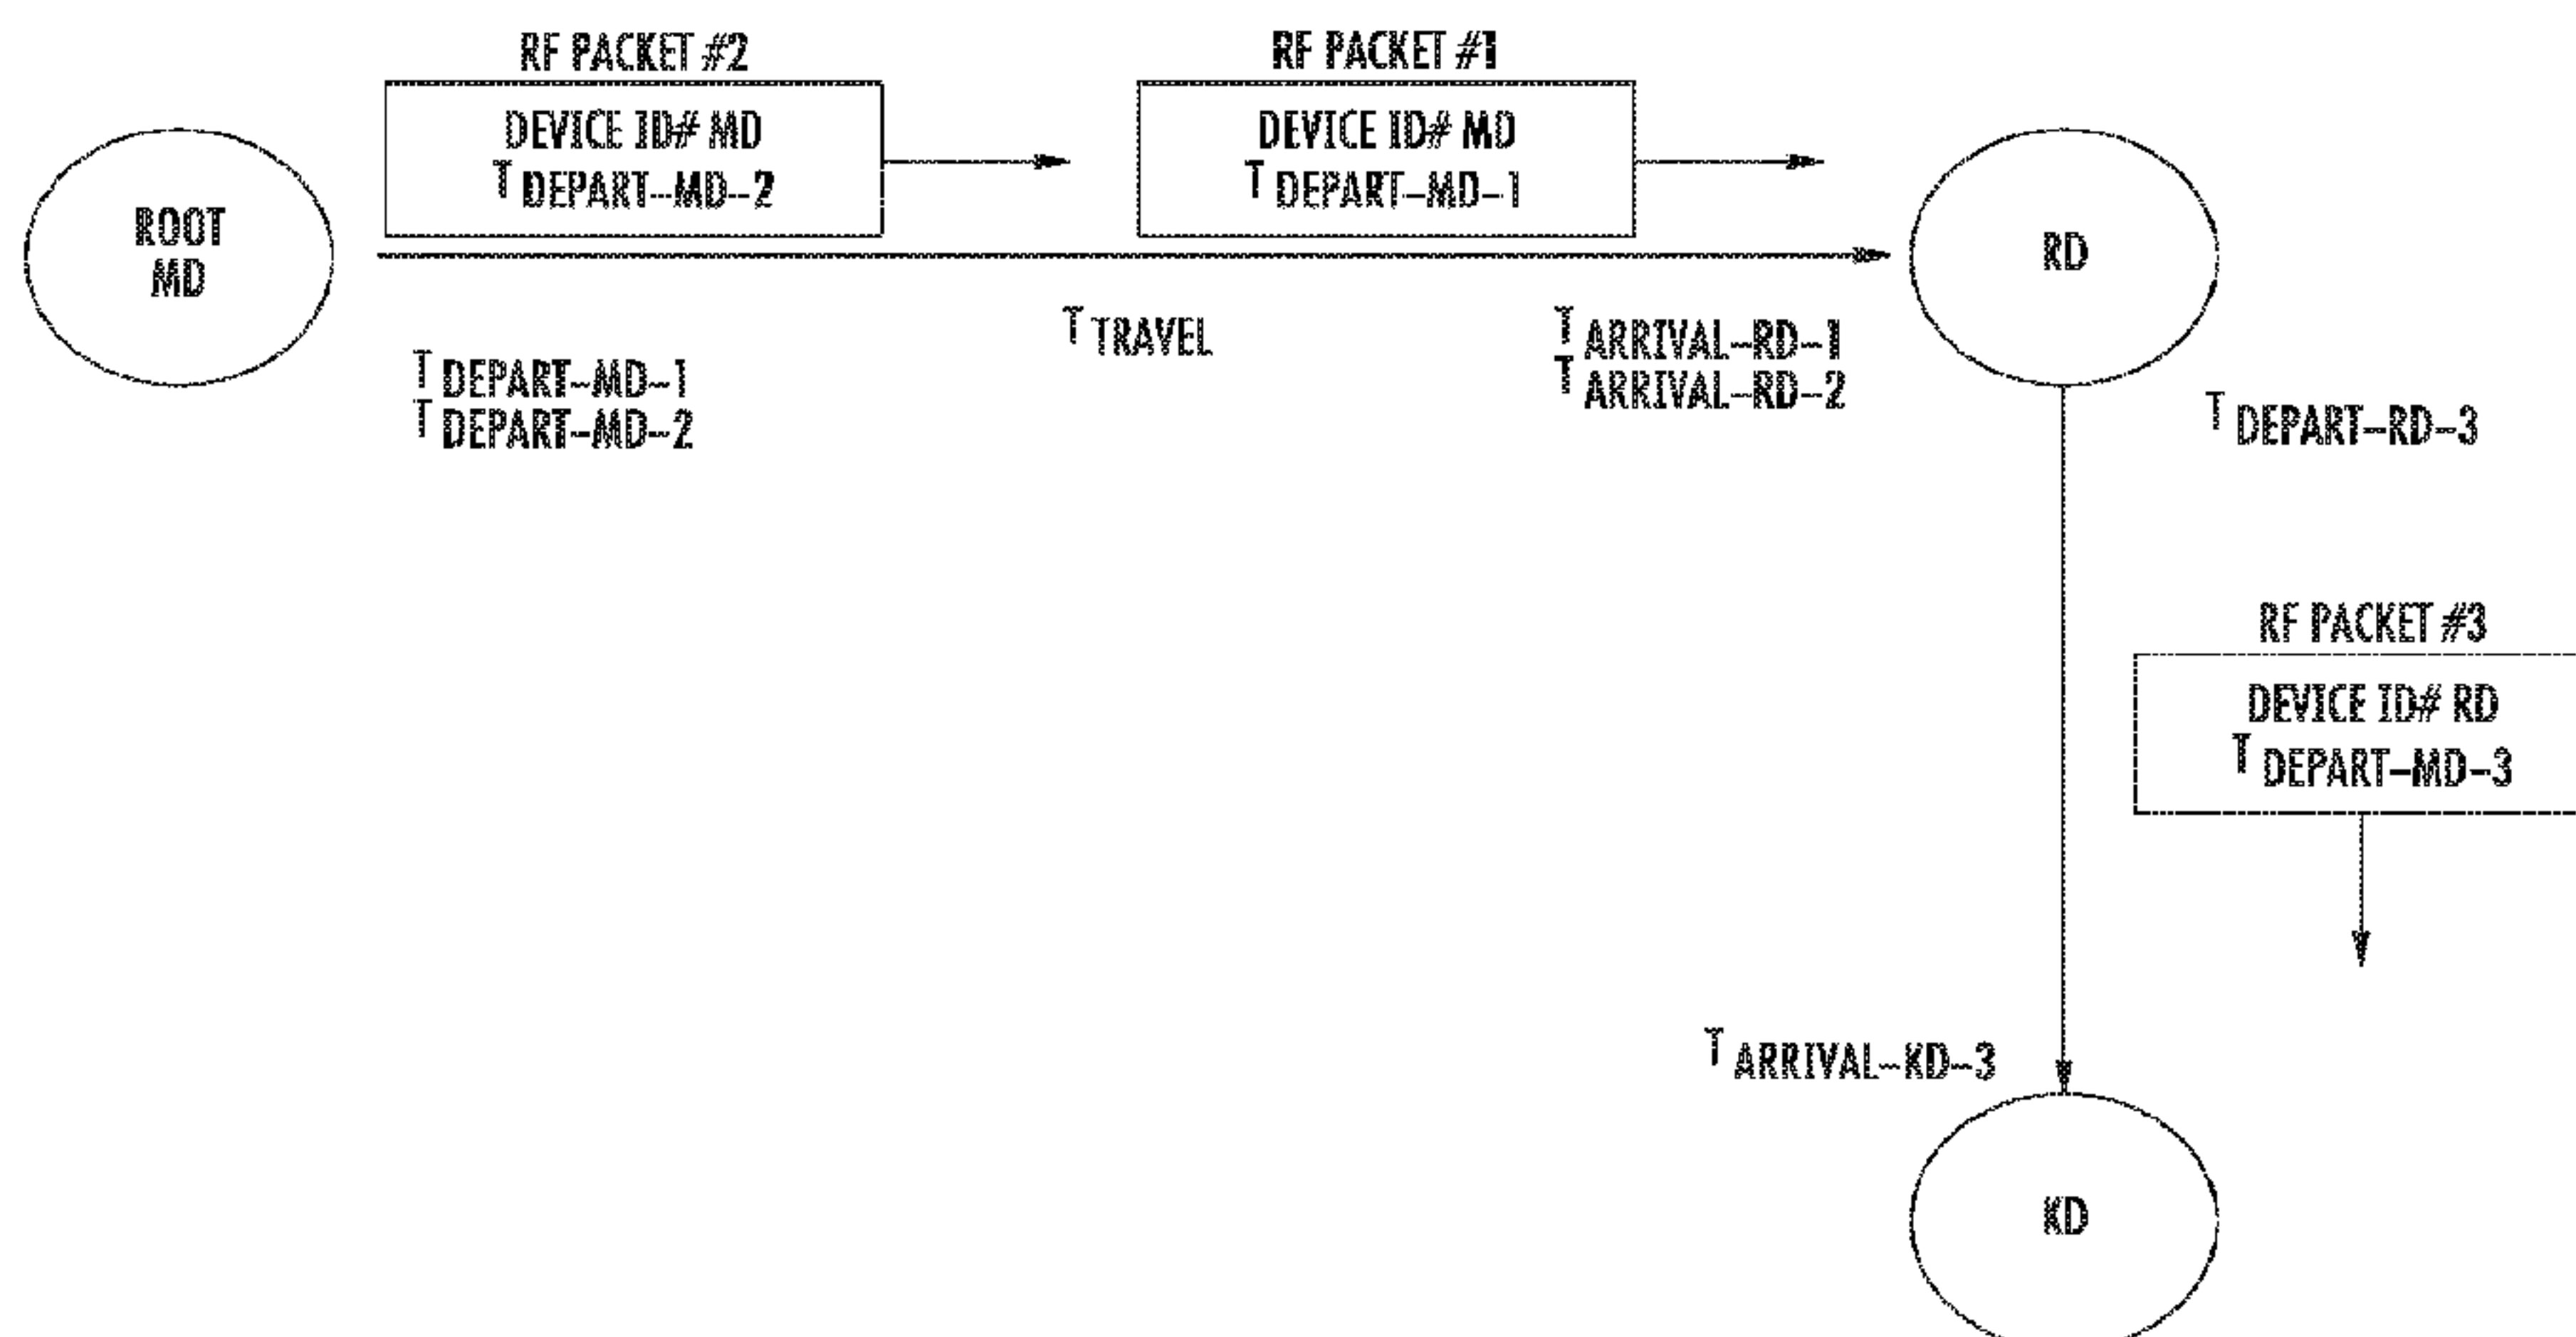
RF PACKET #2

DEVICE ID# MD
$T_{DEPART-MD-2}$

RF PACKET #1

DEVICE ID# MD
$T_{DEPART-MD-1}$

ROOT
MD

RD

$T_{TRAVEL}$

$T_{ARRIVAL-RD-1}$
$T_{ARRIVAL-RD-2}$

$T_{DEPART-MD-1}$
$T_{DEPART-MD-2}$

$T_{DEPART-RD-3}$

RF PACKET #3

DEVICE ID# RD
$T_{DEPART-MD-3}$

$T_{ARRIVAL-KD-3}$

KD